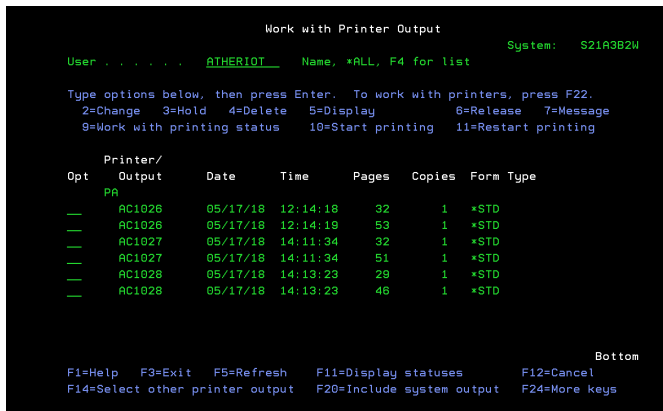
Work with Printer Output

System: S21A3B2W

User . . . . . . ATHERIOT Name, *ALL, F4 for list

Type options below, then press Enter. To work with printers, press F22.
2=Change 3=Hold 4=Delete 5=Display 6=Release 7=Message
9=Work with printing status 10=Start printing 11=Restart printing

| Opt | Printer/ Output | Date | Time | Pages | Copies | Form Type |
|---|---|---|---|---|---|---|
| | PA | | | | | |
| __ | AC1026 | 05/17/18 | 12:14:18 | 32 | 1 | *STD |
| __ | AC1026 | 05/17/18 | 12:14:19 | 53 | 1 | *STD |
| __ | AC1027 | 05/17/18 | 14:11:34 | 32 | 1 | *STD |
| __ | AC1027 | 05/17/18 | 14:11:34 | 51 | 1 | *STD |
| __ | AC1028 | 05/17/18 | 14:13:23 | 29 | 1 | *STD |
| __ | AC1028 | 05/17/18 | 14:13:23 | 46 | 1 | *STD |

Bottom

F1=Help F3=Exit F5=Refresh F11=Display statuses F12=Cancel
F14=Select other printer output F20=Include system output F24=More keys